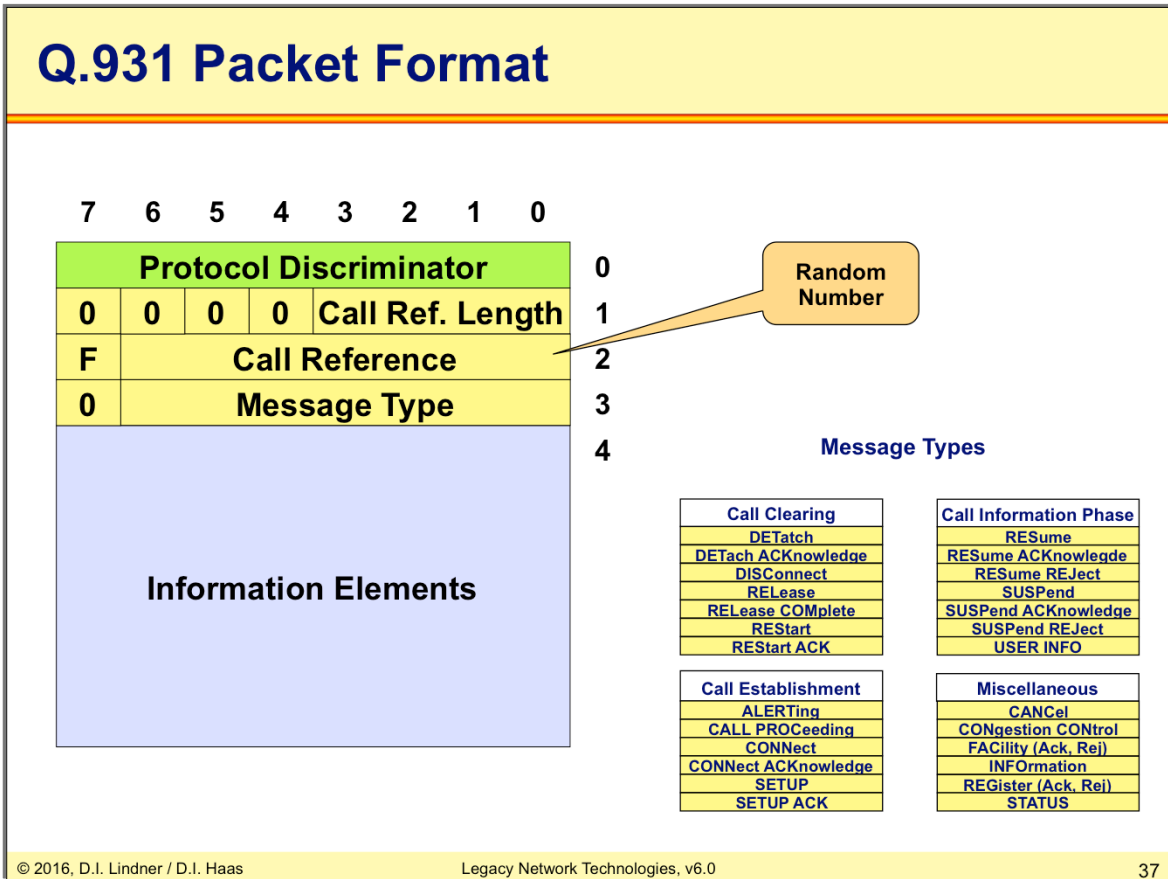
Q.931 Packet Format

| 7 | 6 | 5 | 4 | 3 | 2 | 1 | 0 | |
|---|---|---|---|---|---|---|---|---|
| Protocol Discriminator | | | | | | | | 0 |
| 0 | 0 | 0 | 0 | Call Ref. Length | | | | 1 |
| F | Call Reference | | | | | | | 2 |
| 0 | Message Type | | | | | | | 3 |
| Information Elements | | | | | | | | 4 |

Random Number

Message Types

| Call Clearing |
|---|
| DETatch |
| DETach ACKnowledge |
| DISConnect |
| RELease |
| RELease COMplete |
| REStart |
| REStart ACK |

| Call Information Phase |
|---|
| RESume |
| RESume ACKnowlegde |
| RESume REJect |
| SUSPend |
| SUSPend ACKnowledge |
| SUSPend REJect |
| USER INFO |

| Call Establishment |
|---|
| ALERTing |
| CALL PROCeeding |
| CONNect |
| CONNect ACKnowledge |
| SETUP |
| SETUP ACK |

| Miscellaneous |
|---|
| CANCel |
| CONgestion CONtrol |
| FACility (Ack, Rej) |
| INFOrmation |
| REGister (Ack, Rej) |
| STATUS |

© 2016, D.I. Lindner / D.I. Haas Legacy Network Technologies, v6.0 37